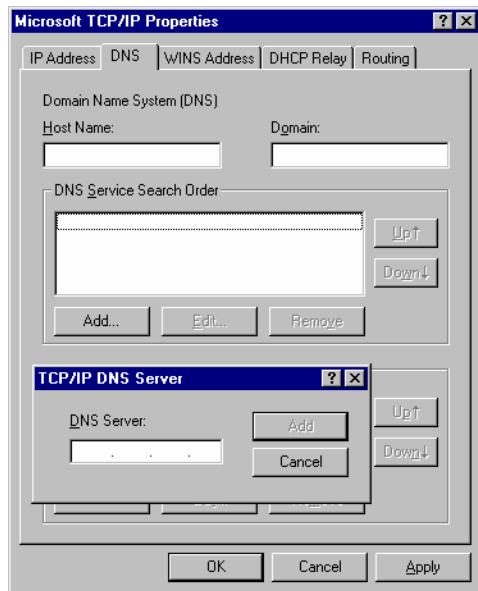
Microsoft TCP/IP Properties
? X
IP Address
DNS
WINS Address
DHCP Relay
Routing
Domain Name System (DNS)
Host Name:
Domain:
DNS Service Search Order
Up↑
Down↓
Add...
Edit...
Remove
TCP/IP DNS Server
? X
DNS Server:
. . .
Add
Cancel
Up↑
Down↓
OK
Cancel
Apply